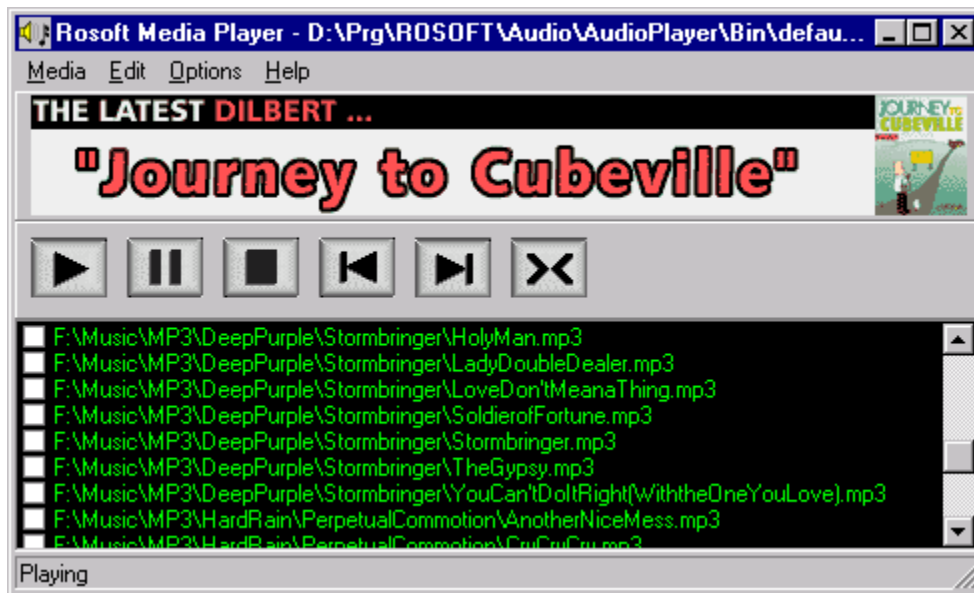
Rosoft Media Player - D:\Prg\ROSOFT\Audio\AudioPlayer\Bin\defau...

Media Edit Options Help

THE LATEST DILBERT ...

"Journey to Cubeville"

JOURNEY TO CUBEVILLE

F:\Music\MP3\DeepPurple\Stormbringer\HolyMan.mp3
F:\Music\MP3\DeepPurple\Stormbringer\LadyDoubleDealer.mp3
F:\Music\MP3\DeepPurple\Stormbringer\LoveDon'tMeanaThing.mp3
F:\Music\MP3\DeepPurple\Stormbringer\SoldierofFortune.mp3
F:\Music\MP3\DeepPurple\Stormbringer\Stormbringer.mp3
F:\Music\MP3\DeepPurple\Stormbringer\TheGypsy.mp3
F:\Music\MP3\DeepPurple\Stormbringer\YouCan'tDoItRight(WiththeOneYouLove).mp3
F:\Music\MP3\HardRain\PerpetualCommotion\AnotherNiceMess.mp3
F:\Music\MP3\HardRain\PerpetualCommotion\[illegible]

Playing